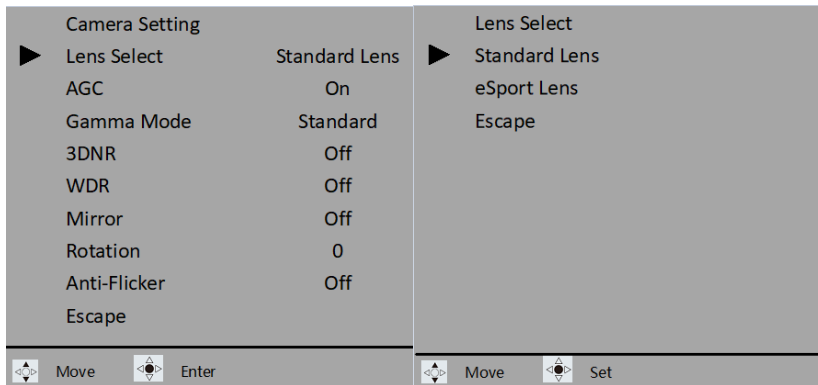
Camera Setting

| | |
|---|---|
| Lens Select | Standard Lens |
| AGC | On |
| Gamma Mode | Standard |
| 3DNR | Off |
| WDR | Off |
| Mirror | Off |
| Rotation | 0 |
| Anti-Flicker | Off |
| Escape | |

Move Enter

Lens Select

Standard Lens

eSport Lens

Escape

Move Set